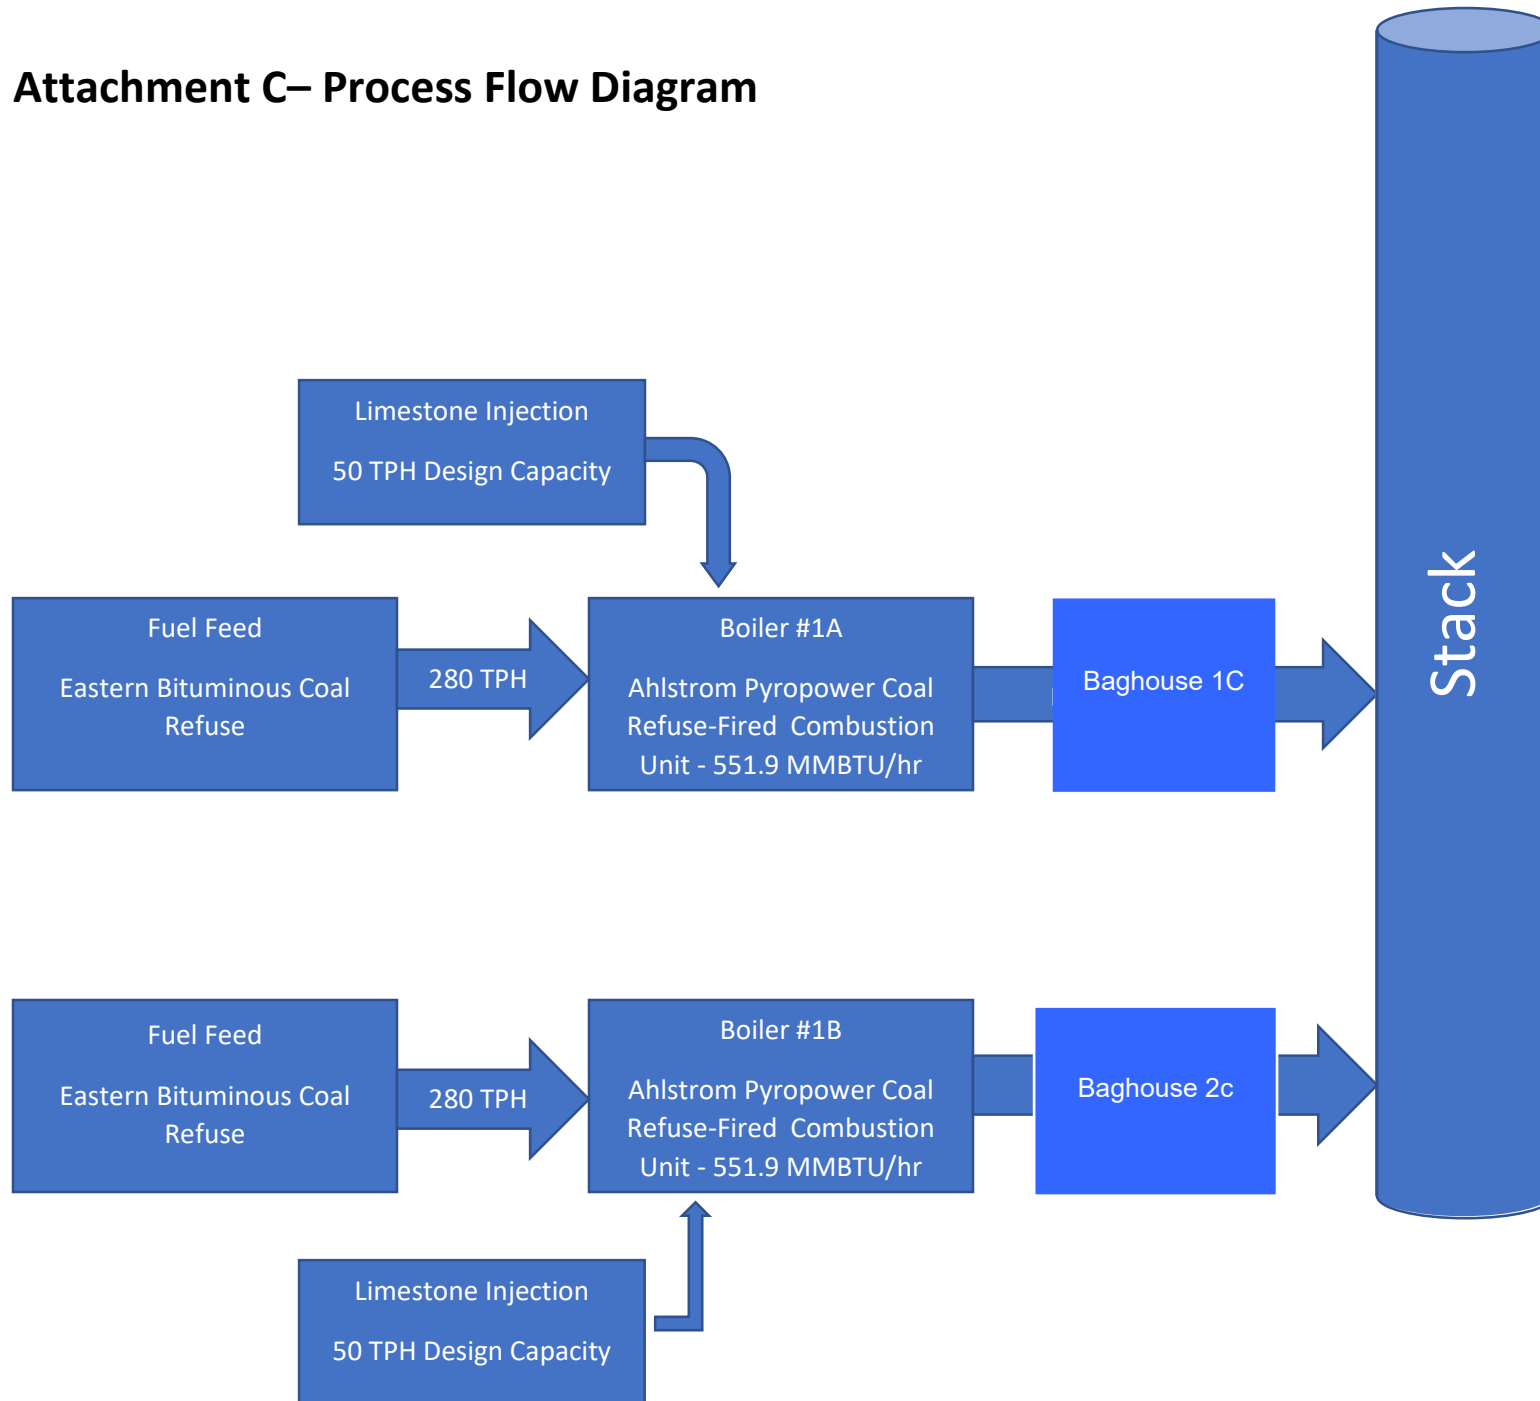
Attachment C– Process Flow Diagram

Limestone Injection

50 TPH Design Capacity

Fuel Feed

Eastern Bituminous Coal Refuse

280 TPH

Boiler #1A

Ahlstrom Pyropower Coal Refuse-Fired Combustion Unit - 551.9 MMBTU/hr

Baghouse 1C

Stack

Fuel Feed

Eastern Bituminous Coal Refuse

280 TPH

Boiler #1B

Ahlstrom Pyropower Coal Refuse-Fired Combustion Unit - 551.9 MMBTU/hr

Baghouse 2c

Limestone Injection

50 TPH Design Capacity